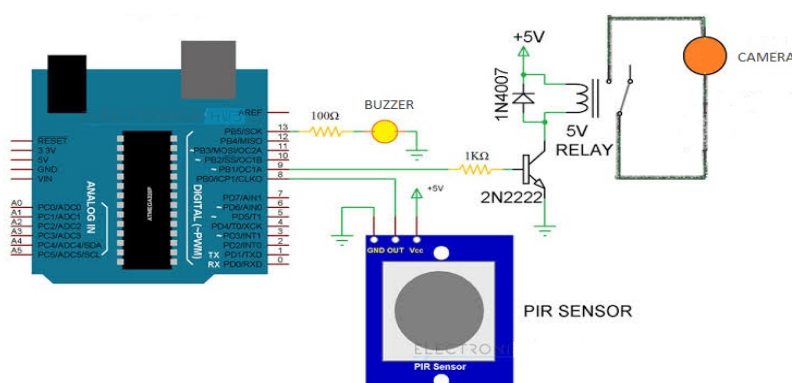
+5V

CAMERA

1N4007

100Ω

BUZZER

5V
RELAY

1KΩ

2N2222

+5V

AREF
PB5/SCK 13
PB4/MISO 12
PB3/MOSI/OC2A 11
PB2/SS/OC1B 10
PB1/OC1A 9
PB0/ICP1/CLKO 8

PD7/AIN1 7
PD6/AIN0 6
PD5/T1 5
PD4/T0/XCK 4
PD3/INT1 3
PD2/INT0 2
TX PD1/TXD 1
RX PD0/RXD 0

DIGITAL (~PWM)

RESET
3.3V
5V
GND
VIN

ANALOG IN

A0 PC0/ADC0
A1 PC1/ADC1
A2 PC2/ADC2
A3 PC3/ADC3
A4 PC4/ADC4/SDA
A5 PC5/ADC5/SCL

ATMEGA328P

GND OUT Vcc

PIR SENSOR

PIR Sensor

ELECTRO